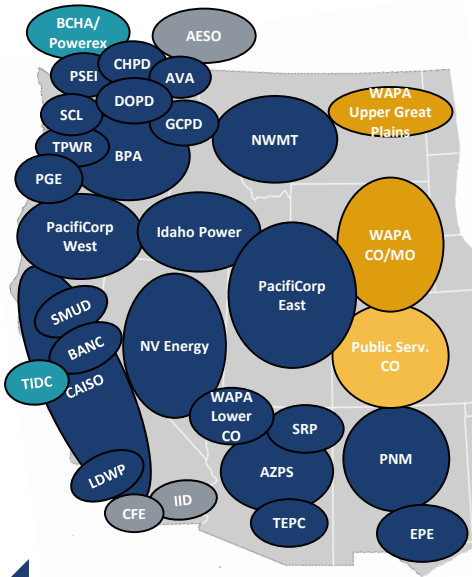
BCHA/ Powerex
AESO
CHPD
PSEI
AVA
DOPD
SCL
GCPD
TPWR
BPA
NWMT
WAPA Upper Great Plains
PGE
PacifiCorp West
Idaho Power
WAPA CO/MO
PacifiCorp East
SMUD
BANC
NV Energy
Public Serv. CO
TIDC
CAISO
WAPA Lower CO
SRP
AZPS
PNM
LDWP
IID
CFE
TEPC
EPE